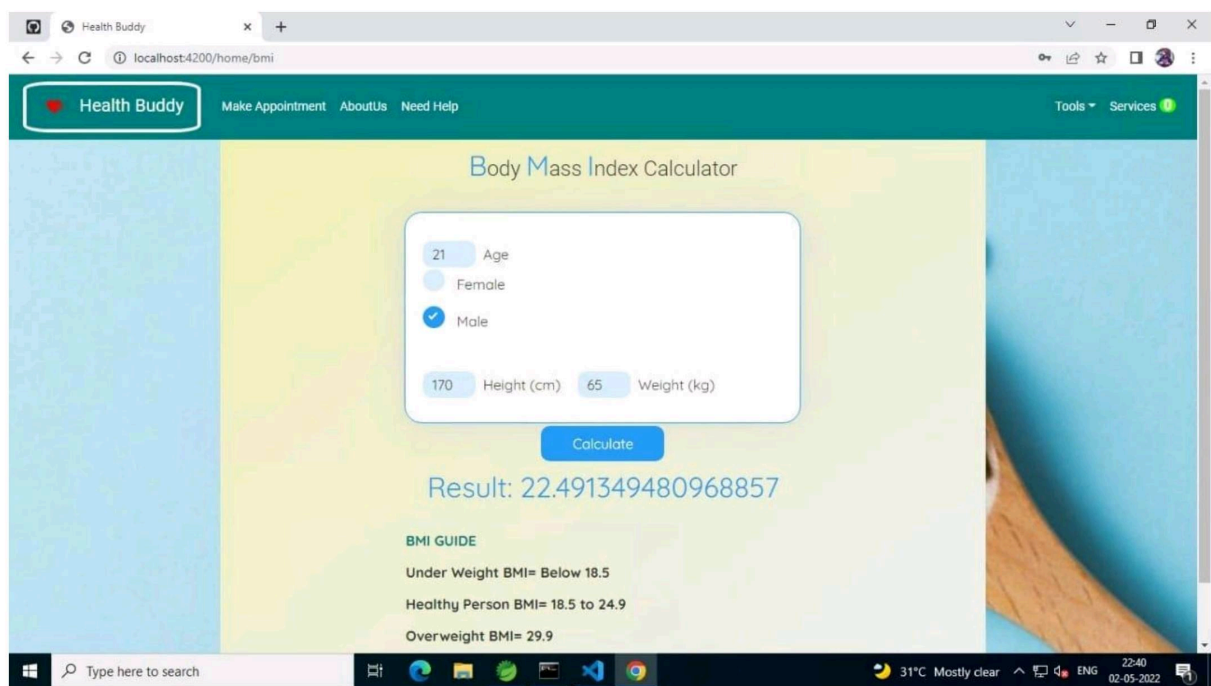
Health Buddy
localhost:4200/home/bmi

Health Buddy Make Appointment AboutUs Need Help Tools Services 0

Body Mass Index Calculator

21 Age
Female
Male

170 Height (cm) 65 Weight (kg)

Calculate

Result: 22.491349480968857

BMI GUIDE
Under Weight BMI= Below 18.5
Healthy Person BMI= 18.5 to 24.9
Overweight BMI= 29.9

Type here to search
31°C Mostly clear ENG 22:40 02-05-2022